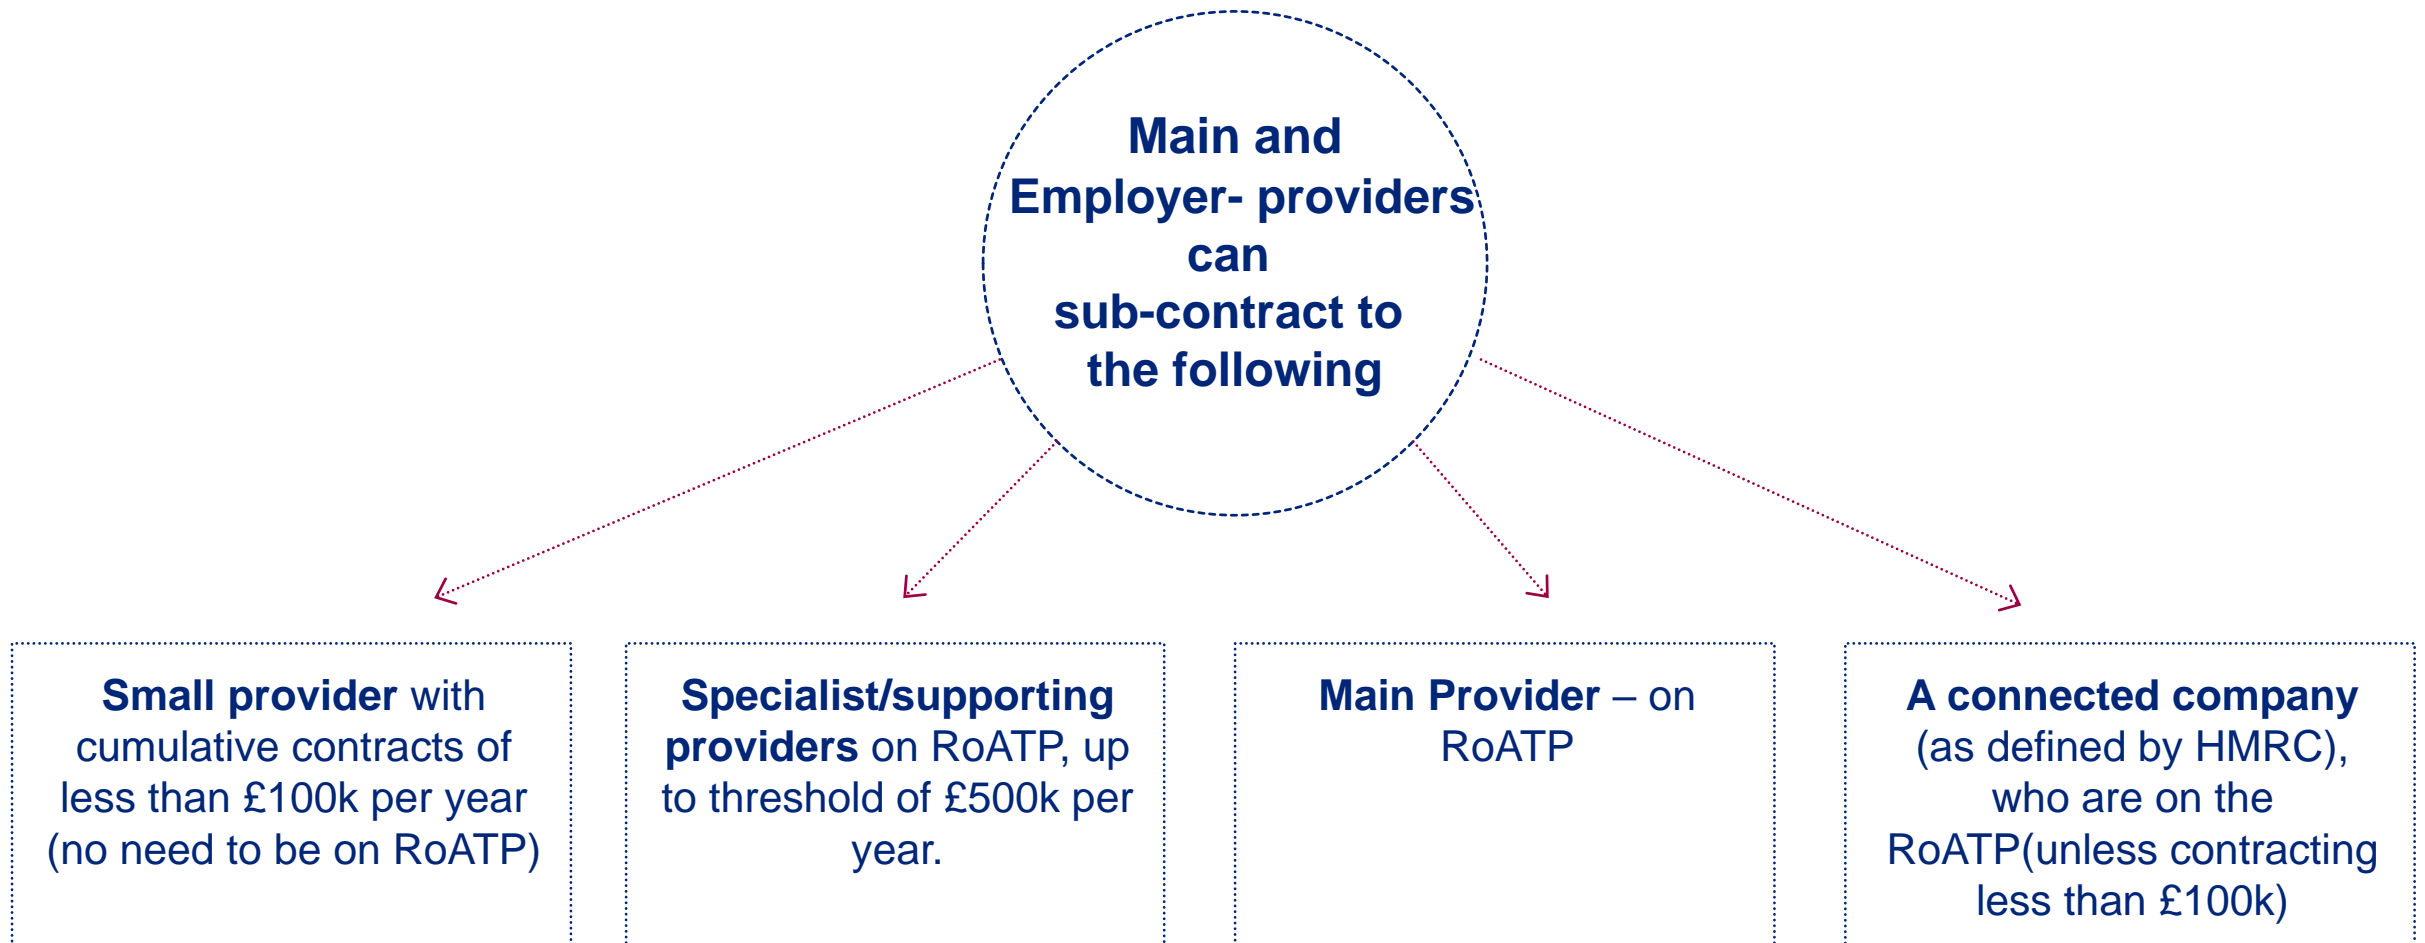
Main and Employer- providers can sub-contract to the following

Small provider with cumulative contracts of less than £100k per year (no need to be on RoATP)

Specialist/supporting providers on RoATP, up to threshold of £500k per year.

Main Provider – on RoATP

A connected company (as defined by HMRC), who are on the RoATP(unless contracting less than £100k)